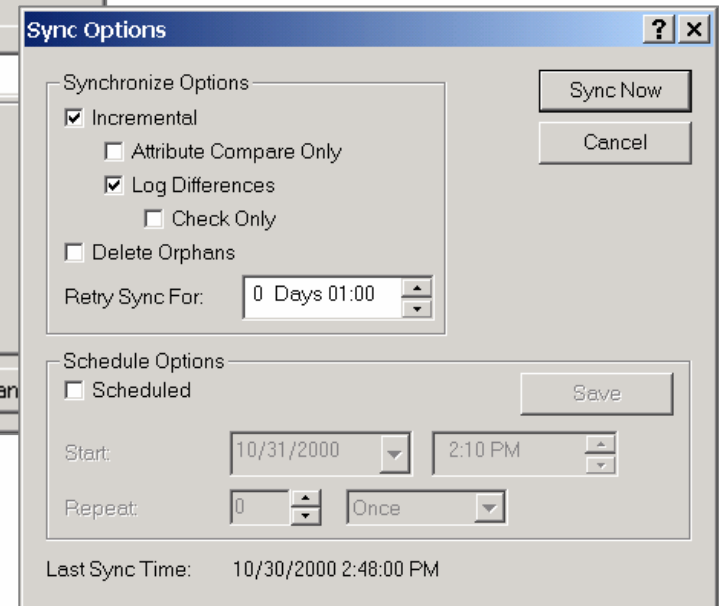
Sync Options

?

Synchronize Options

Incremental

Attribute Compare Only

Log Differences

Check Only

Delete Orphans

Retry Sync For: 0 Days 01:00

Sync Now

Cancel

Schedule Options

Scheduled

Save

Start: 10/31/2000 2:10 PM

Repeat: 0 Once

Last Sync Time: 10/30/2000 2:48:00 PM

an